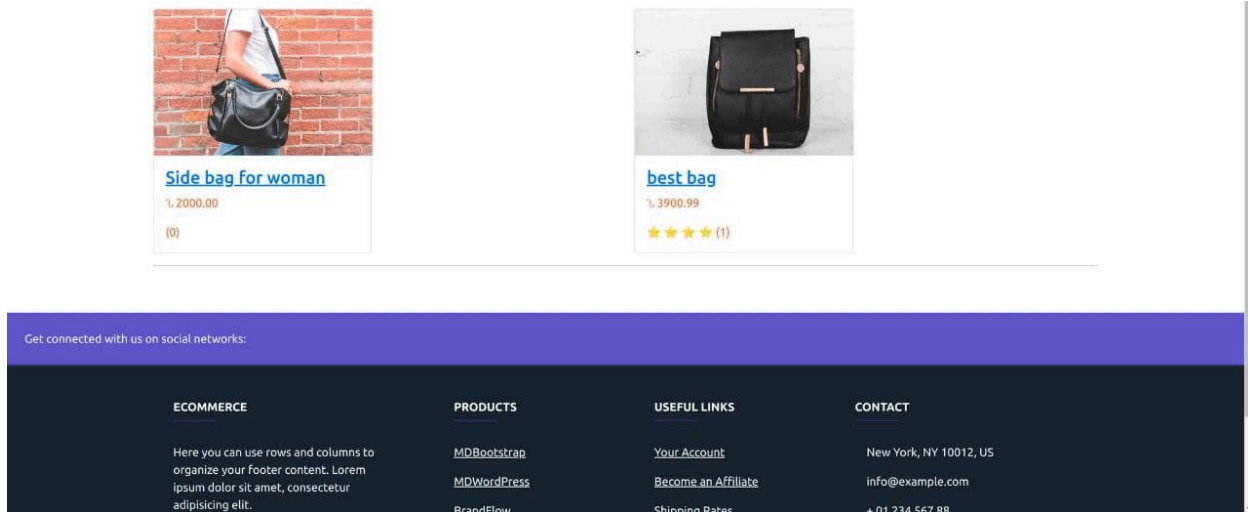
Side bag for woman

৳ 2000.00

(0)

best bag

৳ 3900.99

★★★★ (1)

Get connected with us on social networks:

ECOMMERCE

Here you can use rows and columns to organize your footer content. Lorem ipsum dolor sit amet, consectetur adipisicing elit.

PRODUCTS

MDBootstrap

MDWordPress

BrandFlow

USEFUL LINKS

Your Account

Become an Affiliate

Shipping Rates

CONTACT

New York, NY 10012, US

info@example.com

+ 01 234 567 88